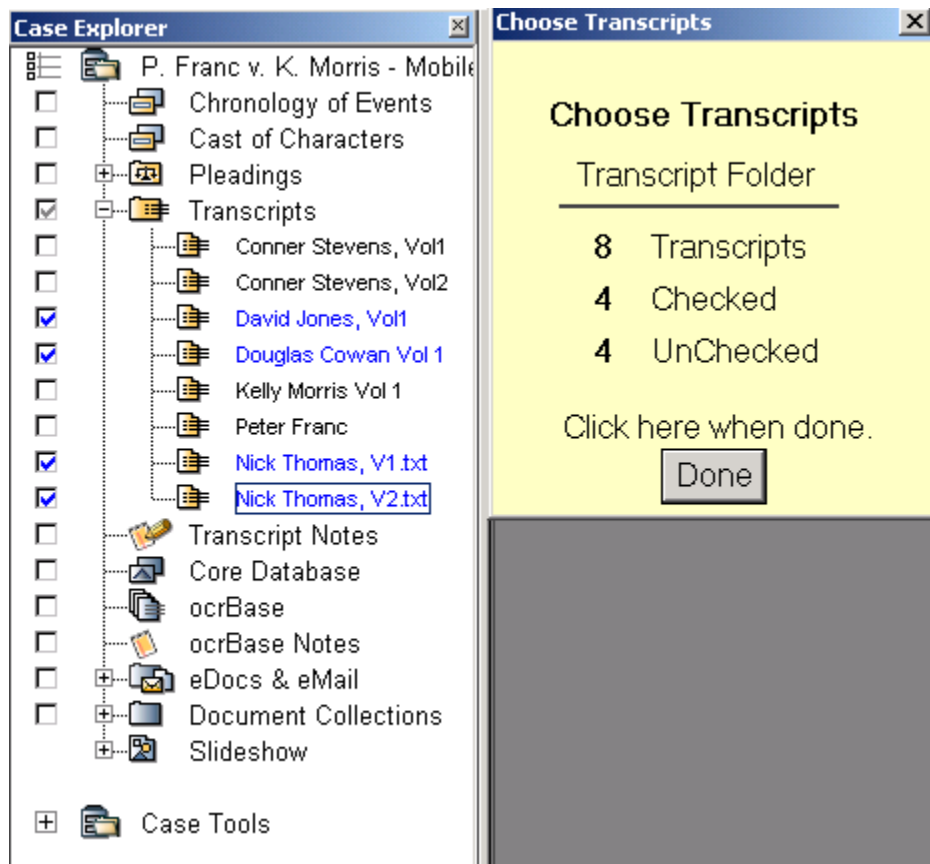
Case Explorer
P. Franc v. K. Morris - Mobile
Chronology of Events
Cast of Characters
Pleadings
Transcripts
Conner Stevens, Vol1
Conner Stevens, Vol2
David Jones, Vol1
Douglas Cowan Vol 1
Kelly Morris Vol 1
Peter Franc
Nick Thomas, V1.txt
Nick Thomas, V2.txt
Transcript Notes
Core Database
ocrBase
ocrBase Notes
eDocs & eMail
Document Collections
Slideshow
Case Tools

Choose Transcripts

Choose Transcripts
Transcript Folder
8 Transcripts
4 Checked
4 UnChecked
Click here when done.
Done